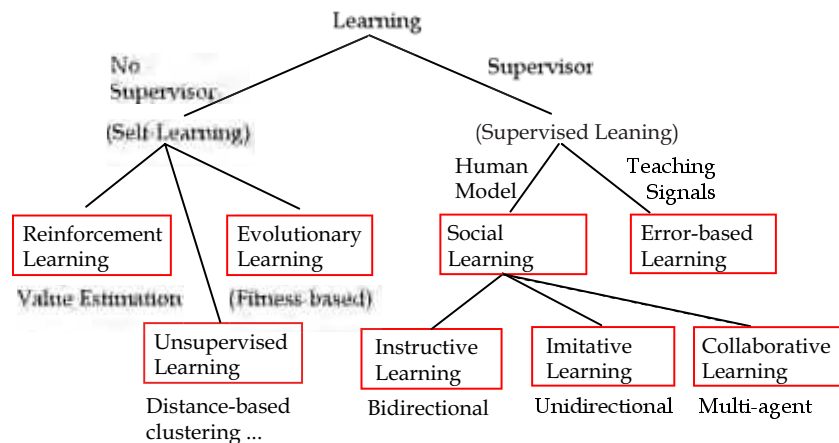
Learning

No Supervisor

(Self-Learning)

Supervisor

(Supervised Leaning)

Human Model

Teaching Signals

Reinforcement Learning

Value Estimation

Evolutionary Learning

(Fitness-based)

Unsupervised Learning

Distance-based clustering ...

Social Learning

Error-based Learning

Instructive Learning

Bidirectional

Imitative Learning

Unidirectional

Collaborative Learning

Multi-agent